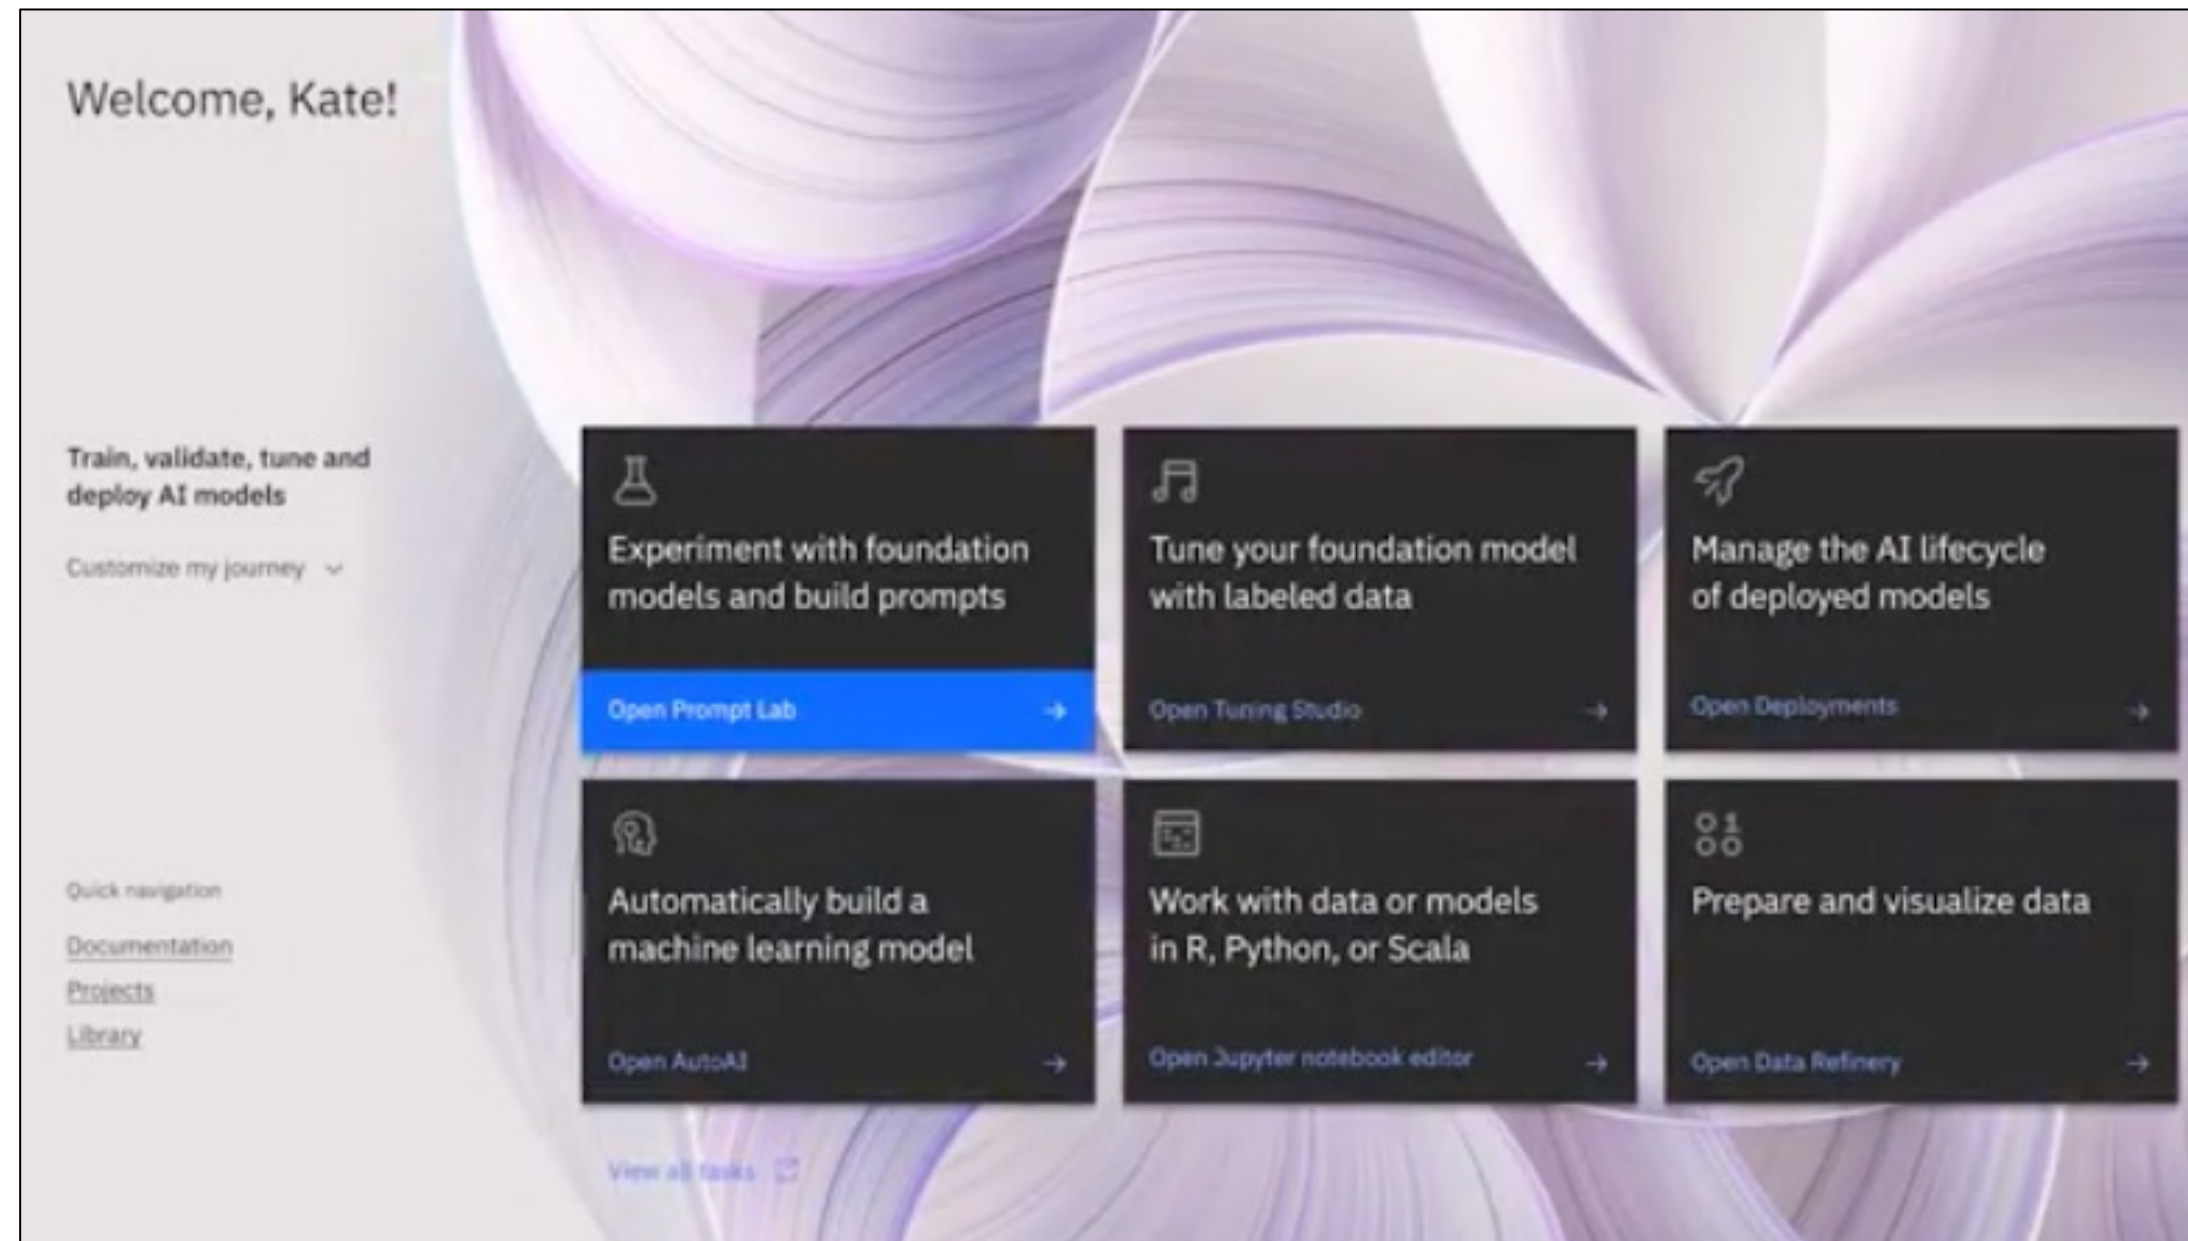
Welcome, Kate!

Train, validate, tune and deploy AI models

Customize my journey

Quick navigation

Documentation

Projects

Library

Experiment with foundation models and build prompts

Open Prompt Lab →

Tune your foundation model with labeled data

Open Tuning Studio →

Manage the AI lifecycle of deployed models

Open Deployments →

Automatically build a machine learning model

Open AutoAI →

Work with data or models in R, Python, or Scala

Open Jupyter notebook editor →

Prepare and visualize data

Open Data Refinery →

View all tasks